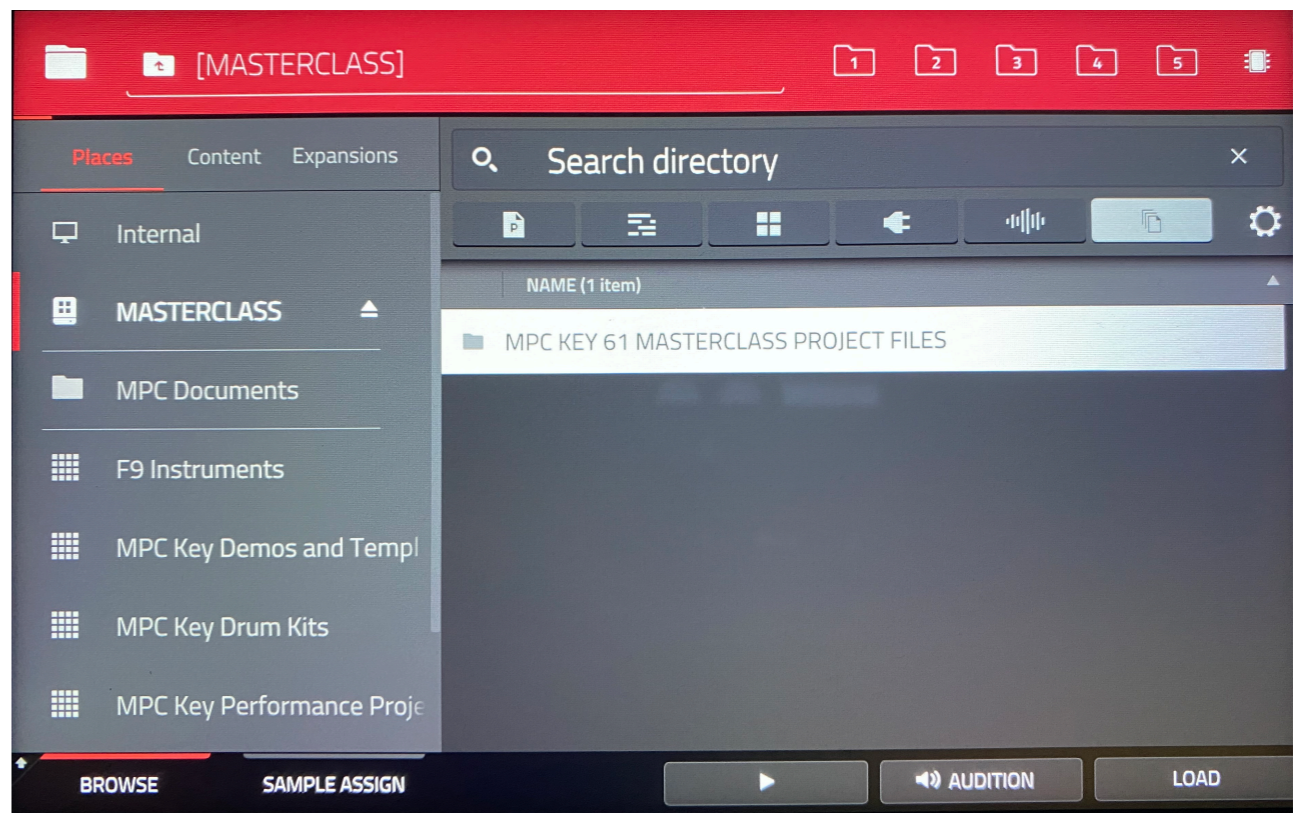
[MASTERCLASS]

1 2 3 4 5

Places Content Expansions

Search directory

P

Internal

MASTERCLASS

MPC Documents

F9 Instruments

MPC Key Demos and Templ

MPC Key Drum Kits

MPC Key Performance Proje

NAME (1 item)

MPC KEY 61 MASTERCLASS PROJECT FILES

BROWSE SAMPLE ASSIGN

AUDITION LOAD